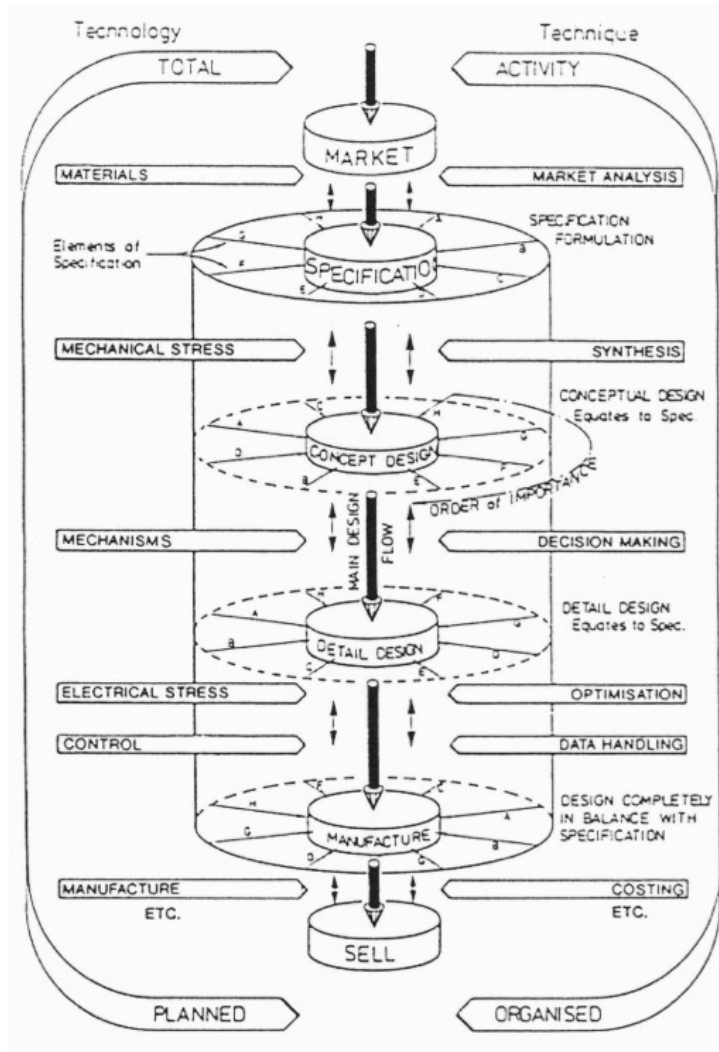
Technology

Technique

TOTAL

ACTIVITY

MARKET

MATERIALS

MARKET ANALYSIS

SPECIFICATION FORMULATION

Elements of Specification

SPECIFICATIO

MECHANICAL STRESS

SYNTHESIS

CONCEPTUAL DESIGN Equates to Spec.

CONCEPT DESIGN

ORDER of IMPORTANCE

MAIN DESIGN FLOW

MECHANISMS

DECISION MAKING

DETAIL DESIGN Equates to Spec.

DETAIL DESIGN

ELECTRICAL STRESS

OPTIMISATION

CONTROL

DATA HANDLING

DESIGN COMPLETELY IN BALANCE WITH SPECIFICATION

MANUFACTURE

MANUFACTURE

ETC.

COSTING

ETC.

SELL

PLANNED

ORGANISED